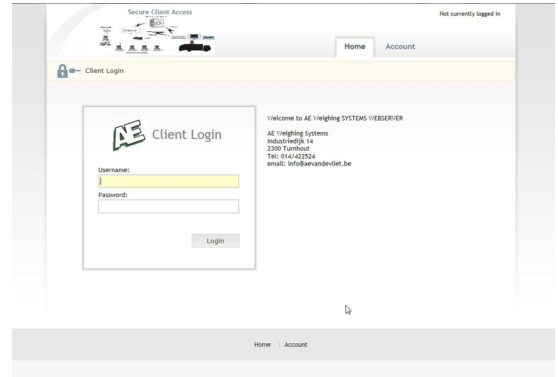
Secure Client Access

Not currently logged in

Home
Account

Client Login

AE Client Login

Username:

Password:

Login

Welcome to AE Weighing SYSTEMS WEBSERVER

AE Weighing Systems
Industriedijk 14
2300 Turnhout
Tel: 014/422524
email: info@aevandevliet.be

Home | Account